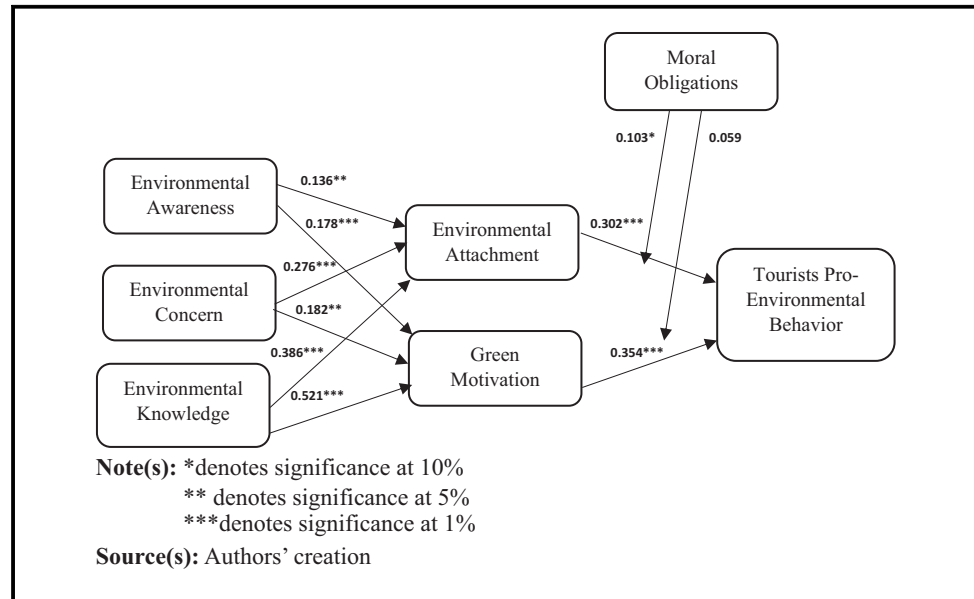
Moral Obligations

0.103*

0.059

Environmental Awareness

0.136**

0.178***

Environmental Attachment

0.302***

Tourists Pro-Environmental Behavior

0.276***

Environmental Concern

0.182**

Green Motivation

0.354***

0.386***

Environmental Knowledge

0.521***

**Note(s):** *denotes significance at 10%
** denotes significance at 5%
***denotes significance at 1%

**Source(s):** Authors' creation